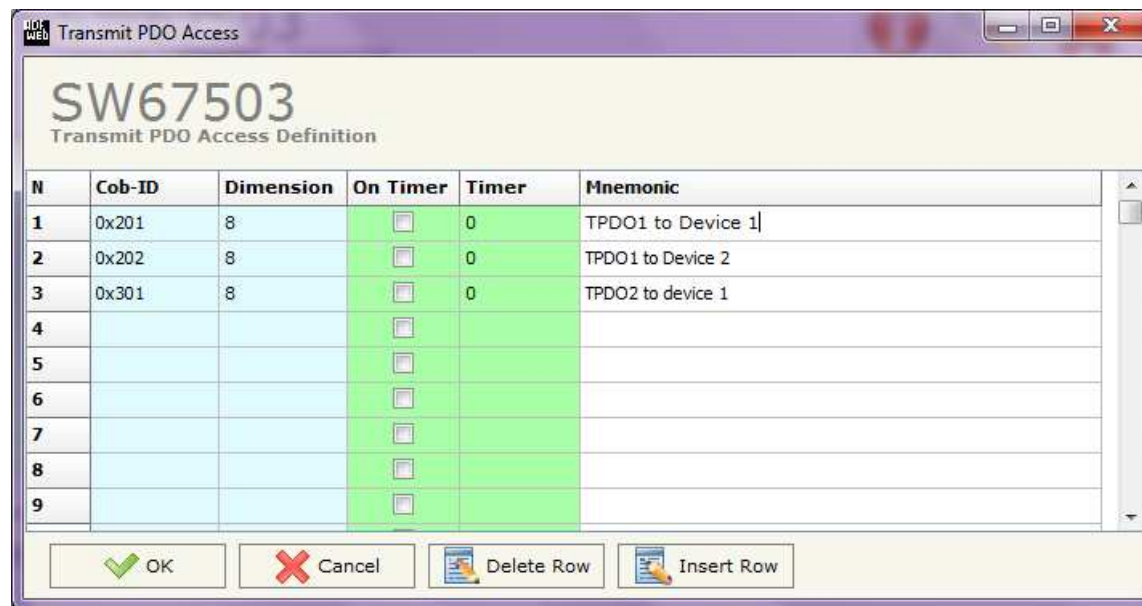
Transmit PDO Access

SW67503
Transmit PDO Access Definition

| N | Cob-ID | Dimension | On Timer | Timer | Mnemonic |
|---|---|---|---|---|---|
| 1 | 0x201 | 8 | | 0 | TPDO1 to Device 1 |
| 2 | 0x202 | 8 | | 0 | TPDO1 to Device 2 |
| 3 | 0x301 | 8 | | 0 | TPDO2 to device 1 |
| 4 | | | | | |
| 5 | | | | | |
| 6 | | | | | |
| 7 | | | | | |
| 8 | | | | | |
| 9 | | | | | |

OK Cancel Delete Row Insert Row